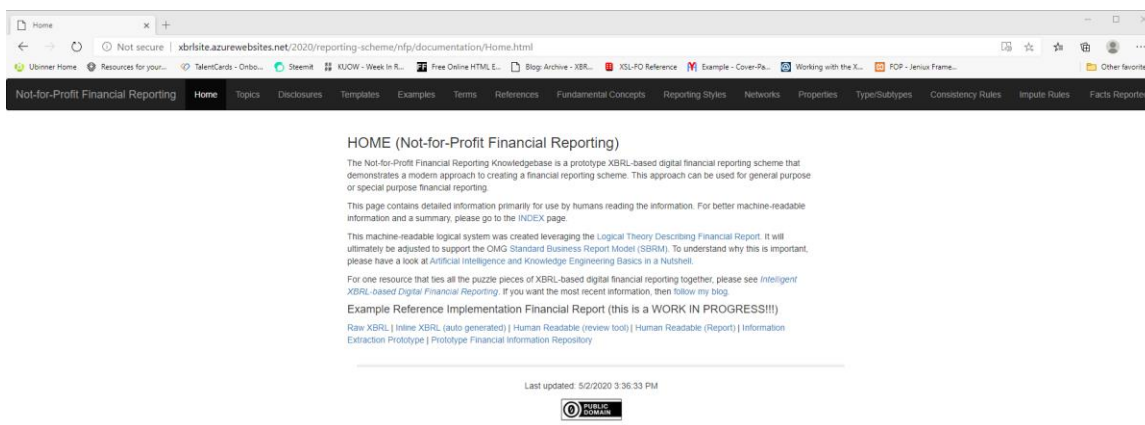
Home × +

Not secure | xbrlsite.azurewebsites.net/2020/reporting-scheme/nfp/documentation/Home.html

Ubinner Home Resources for your... TalentCards - Onbo... Steemit KUOW - Week In R... Free Online HTML E... Blog: Archive - XBR... XSL-FO Reference Example - Cover-Pa... Working with the X... FOP - Jenius Frame... Other favorite

Not-for-Profit Financial Reporting Home Topics Disclosures Templates Examples Terms References Fundamental Concepts Reporting Styles Networks Properties Type/Subtypes Consistency Rules Impute Rules Facts Reported

HOME (Not-for-Profit Financial Reporting)

The Not-for-Profit Financial Reporting Knowledgebase is a prototype XBRL-based digital financial reporting scheme that demonstrates a modern approach to creating a financial reporting scheme. This approach can be used for general purpose or special purpose financial reporting.

This page contains detailed information primarily for use by humans reading the information. For better machine-readable information and a summary, please go to the INDEX page.

This machine-readable logical system was created leveraging the Logical Theory Describing Financial Report. It will ultimately be adjusted to support the OMG Standard Business Report Model (SBRM). To understand why this is important, please have a look at Artificial Intelligence and Knowledge Engineering Basics in a Nutshell.

For one resource that ties all the puzzle pieces of XBRL-based digital financial reporting together, please see Intelligent XBRL-based Digital Financial Reporting. If you want the most recent information, then follow my blog.

Example Reference Implementation Financial Report (this is a WORK IN PROGRESS!!!)

Raw XBRL | Inline XBRL (auto generated) | Human Readable (review tool) | Human Readable (Report) | Information Extraction Prototype | Prototype Financial Information Repository

Last updated: 5/2/2020 3:36:33 PM

PUBLIC DOMAIN